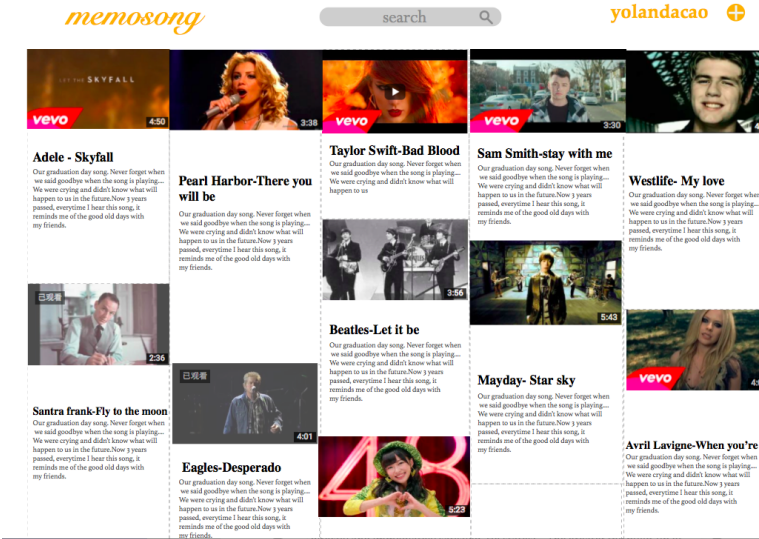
memosong

search

yolandacao

LET THE SKYFALL

vevo 4:50

Adele - Skyfall

Our graduation day song. Never forget when we said goodbye when the song is playing.... We were crying and didn't know what will happen to us in the future.Now 3 years passed, everytime I hear this song, it reminds me of the good old days with my friends.

已观看 2:36

Santra frank-Fly to the moon

Our graduation day song. Never forget when we said goodbye when the song is playing.... We were crying and didn't know what will happen to us in the future.Now 3 years passed, everytime I hear this song, it reminds me of the good old days with my friends.

3:38

Pearl Harbor-There you will be

Our graduation day song. Never forget when we said goodbye when the song is playing.... We were crying and didn't know what will happen to us in the future.Now 3 years passed, everytime I hear this song, it reminds me of the good old days with my friends.

已观看 4:01

Eagles-Desperado

Our graduation day song. Never forget when we said goodbye when the song is playing.... We were crying and didn't know what will happen to us in the future.Now 3 years passed, everytime I hear this song, it reminds me of the good old days with my friends.

vevo

Taylor Swift-Bad Blood

Our graduation day song. Never forget when we said goodbye when the song is playing.... We were crying and didn't know what will happen to us

3:56

Beatles-Let it be

Our graduation day song. Never forget when we said goodbye when the song is playing.... We were crying and didn't know what will happen to us in the future.Now 3 years passed, everytime I hear this song, it reminds me of the good old days with my friends.

5:23

vevo 3:30

Sam Smith-stay with me

Our graduation day song. Never forget when we said goodbye when the song is playing.... We were crying and didn't know what will happen to us in the future.Now 3 years passed, everytime I hear this song, it reminds me of the good old days with my friends.

5:43

Mayday- Star sky

Our graduation day song. Never forget when we said goodbye when the song is playing.... We were crying and didn't know what will happen to us in the future.Now 3 years passed, everytime I hear this song, it reminds me of the good old days with my friends.

Westlife- My love

Our graduation day song. Never forget when we said goodbye when the song is playing.... We were crying and didn't know what will happen to us in the future.Now 3 years passed, everytime I hear this song, it reminds me of the good old days with my friends.

vevo 4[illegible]

Avril Lavigne-When you're

Our graduation day song. Never forget when we said goodbye when the song is playing.... We were crying and didn't know what will happen to us in the future.Now 3 years passed, everytime I hear this song, it reminds me of the good old days with my friends.